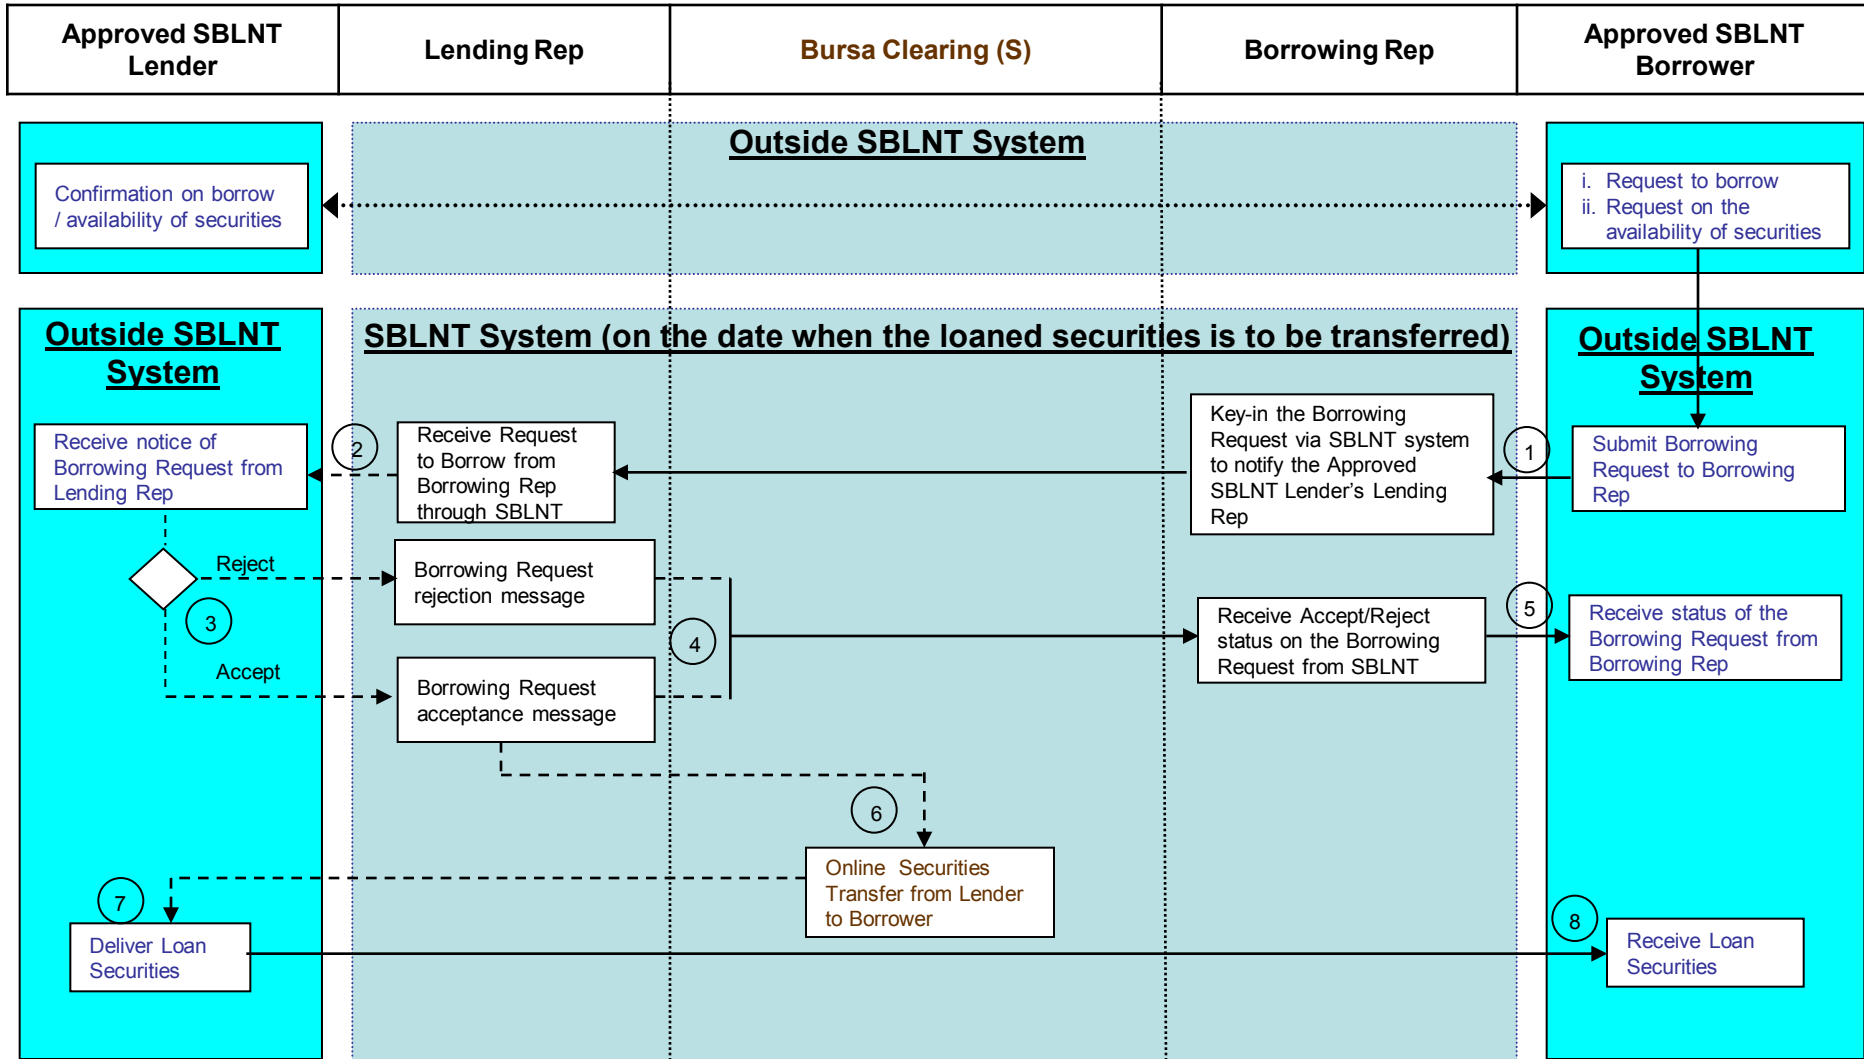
| Approved SBLNT Lender | Lending Rep | Bursa Clearing (S) | Borrowing Rep | Approved SBLNT Borrower |
|---|---|---|---|---|

Outside SBLNT System

Confirmation on borrow / availability of securities

i. Request to borrow
ii. Request on the availability of securities

Outside SBLNT System

SBLNT System (on the date when the loaned securities is to be transferred)

Outside SBLNT System

Receive notice of Borrowing Request from Lending Rep

2

Receive Request to Borrow from Borrowing Rep through SBLNT

Key-in the Borrowing Request via SBLNT system to notify the Approved SBLNT Lender's Lending Rep

1

Submit Borrowing Request to Borrowing Rep

Reject

Borrowing Request rejection message

3

4

Receive Accept/Reject status on the Borrowing Request from SBLNT

5

Receive status of the Borrowing Request from Borrowing Rep

Accept

Borrowing Request acceptance message

6

Online Securities Transfer from Lender to Borrower

7

Deliver Loan Securities

8

Receive Loan Securities